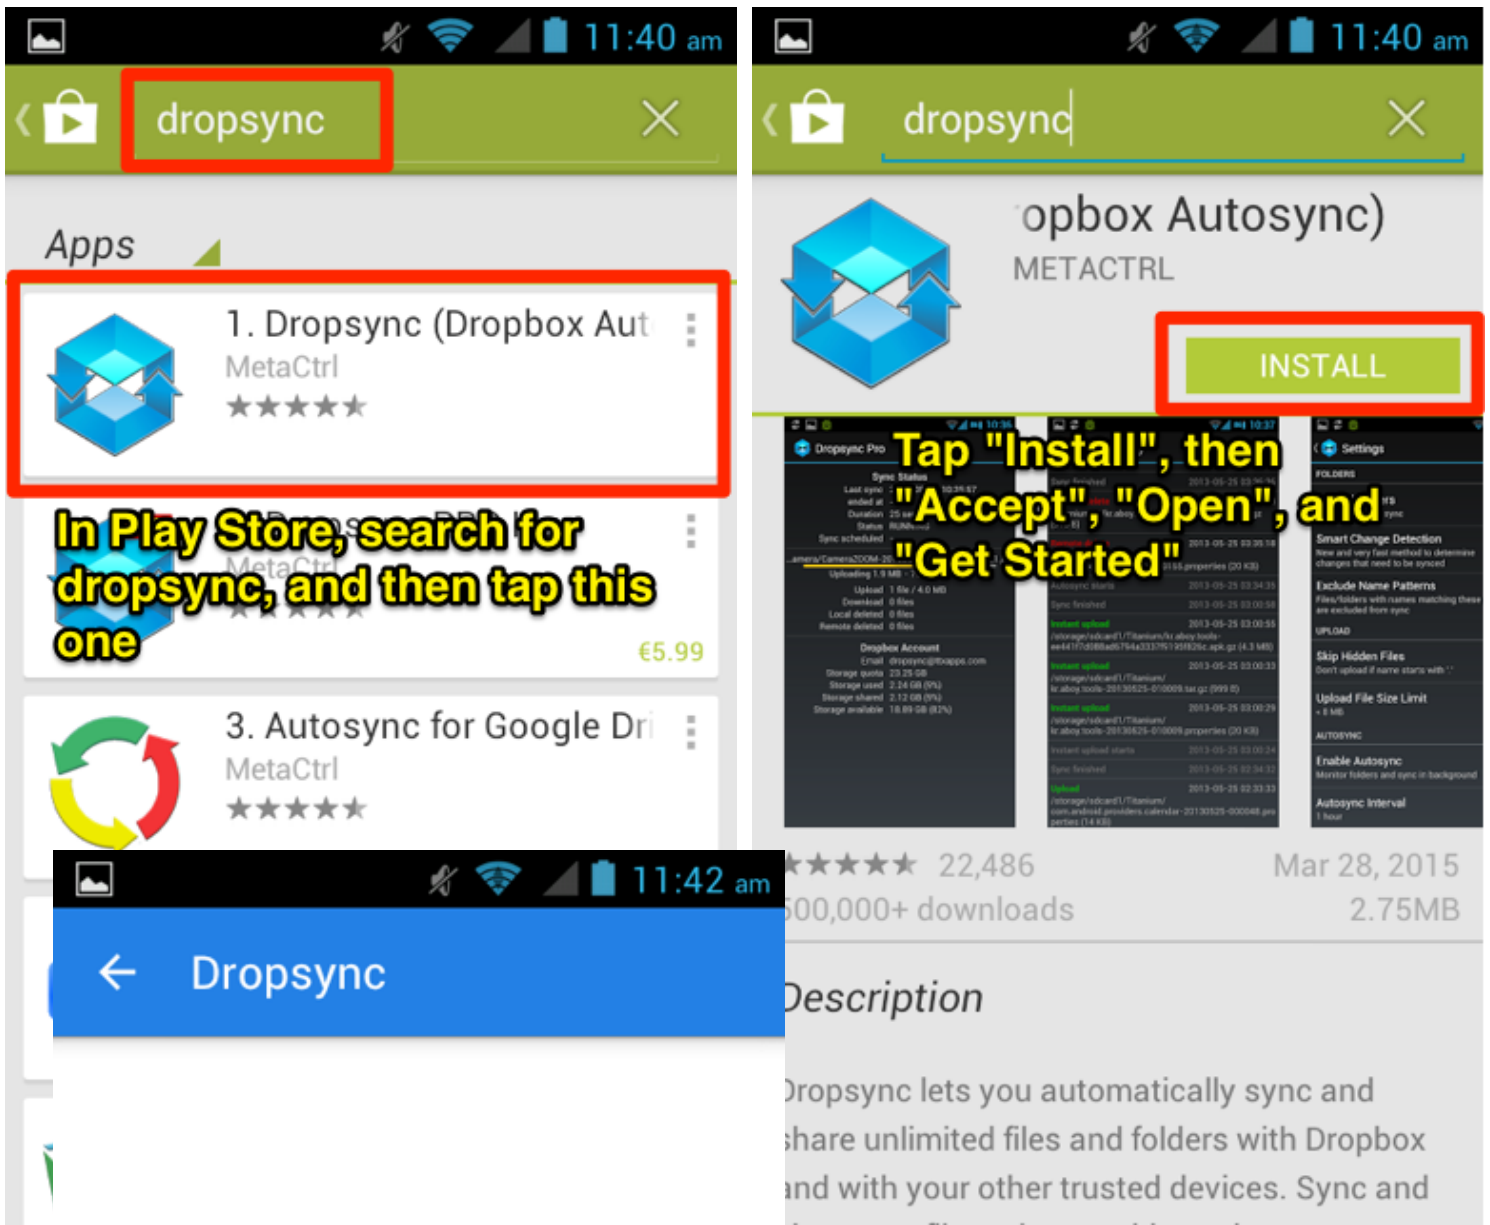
11:40 am

dropsync

Apps

1. Dropsync (Dropbox Aut

MetaCtrl

In Play Store, search for dropsync, and then tap this one

MetaCtrl

€5.99

3. Autosync for Google Dri

MetaCtrl

11:40 am

dropsync

opbox Autosync)

METACTRL

INSTALL

Tap "Install", then "Accept", "Open", and "Get Started"

Dropsync Pro

Settings

22,486

Mar 28, 2015

500,000+ downloads

2.75MB

Description

Dropsync lets you automatically sync and share unlimited files and folders with Dropbox and with your other trusted devices. Sync and

11:42 am

Dropsync